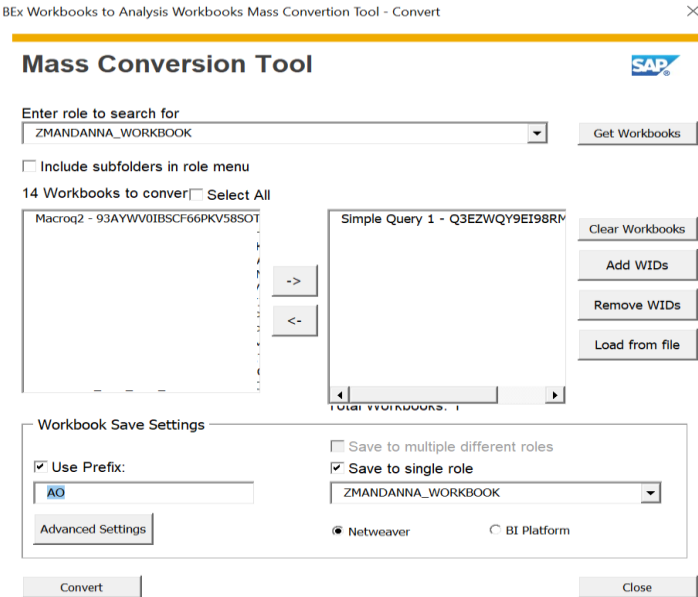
BEx Workbooks to Analysis Workbooks Mass Convertion Tool - Convert

Mass Conversion Tool

SAP

Enter role to search for

ZMANDANNA_WORKBOOK

Get Workbooks

Include subfolders in role menu

14 Workbooks to conver Select All

Macroq2 - 93AYWV0IBSCF66PKV58SOT

->

<-

Simple Query 1 - Q3EZWQY9EI98RM

Total Workbooks: 1

Clear Workbooks

Add WIDs

Remove WIDs

Load from file

Workbook Save Settings

Use Prefix:

AO

Advanced Settings

Save to multiple different roles

Save to single role

ZMANDANNA_WORKBOOK

Netweaver

BI Platform

Convert

Close